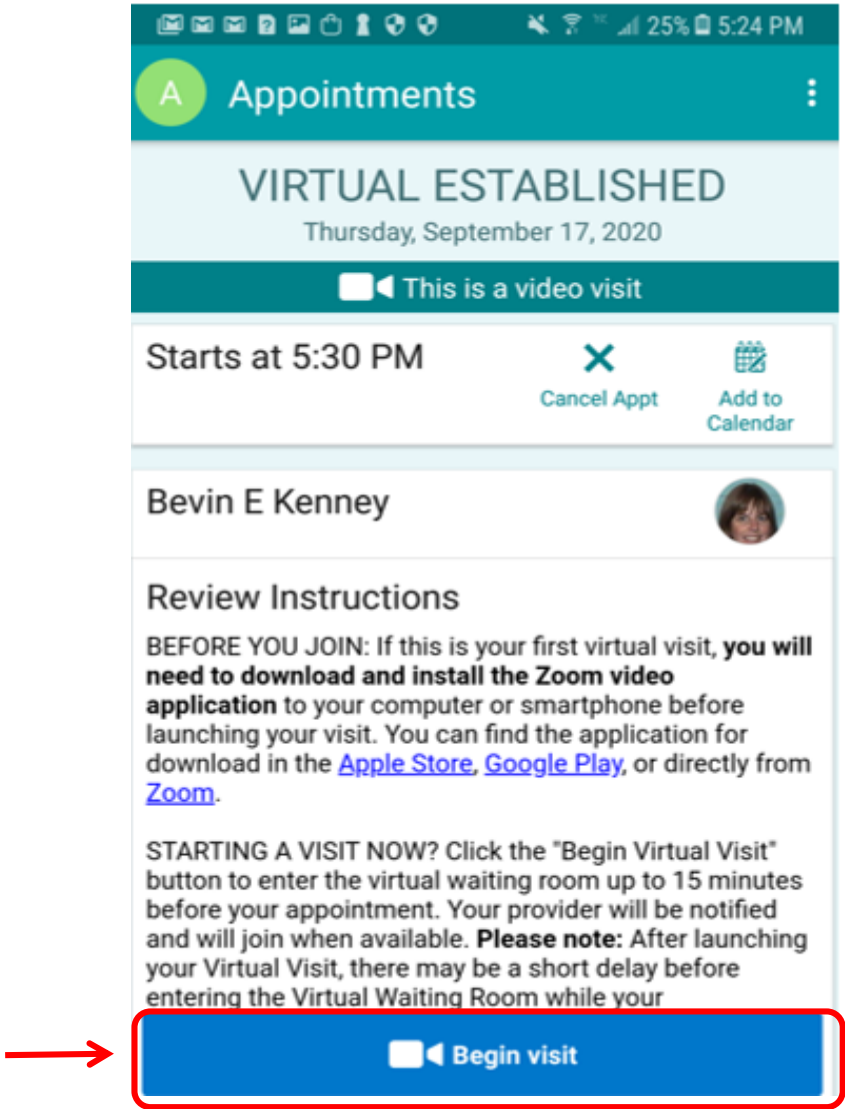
25% 5:24 PM

A Appointments

VIRTUAL ESTABLISHED
Thursday, September 17, 2020

This is a video visit

Starts at 5:30 PM

Cancel Appt

Add to Calendar

Bevin E Kenney

Review Instructions

BEFORE YOU JOIN: If this is your first virtual visit, **you will need to download and install the Zoom video application** to your computer or smartphone before launching your visit. You can find the application for download in the Apple Store, Google Play, or directly from Zoom.

STARTING A VISIT NOW? Click the "Begin Virtual Visit" button to enter the virtual waiting room up to 15 minutes before your appointment. Your provider will be notified and will join when available. **Please note:** After launching your Virtual Visit, there may be a short delay before entering the Virtual Waiting Room while your

Begin visit